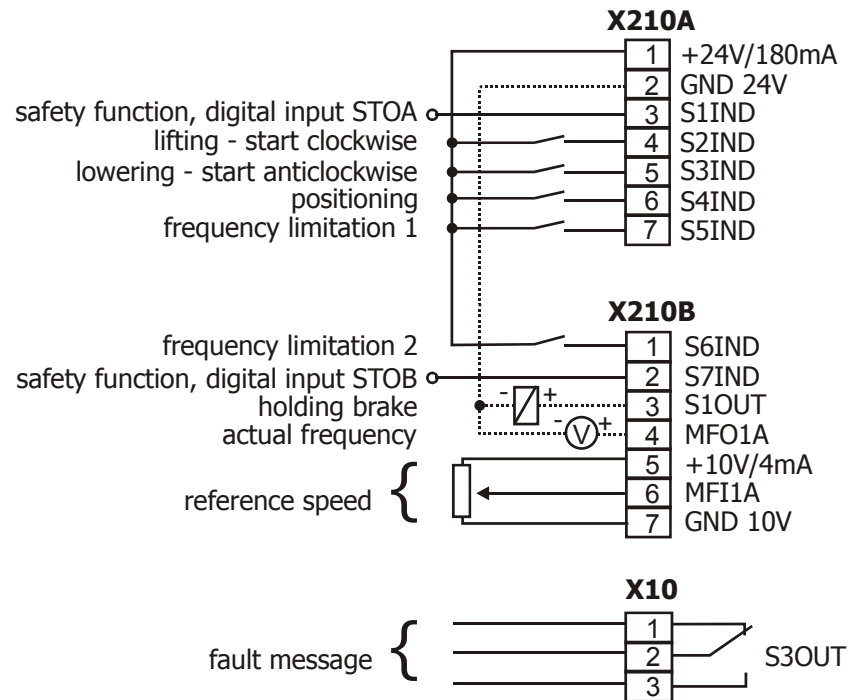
X210A

1 +24V/180mA
2 GND 24V
safety function, digital input STOA 3 S1IND
lifting - start clockwise 4 S2IND
lowering - start anticlockwise 5 S3IND
positioning 6 S4IND
frequency limitation 1 7 S5IND

X210B

frequency limitation 2 1 S6IND
safety function, digital input STOB 2 S7IND
holding brake - + 3 S1OUT
actual frequency - V + 4 MFO1A
5 +10V/4mA
reference speed 6 MFI1A
7 GND 10V

X10

1
fault message 2 S3OUT
3